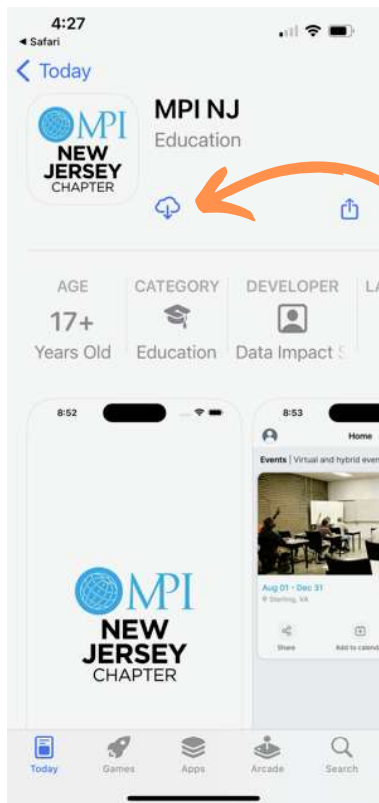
4:27
◀ Safari

< Today

MPI NEW JERSEY CHAPTER

MPI NJ
Education

| AGE | CATEGORY | DEVELOPER | LA |
|---|---|---|---|
| 17+ | | | |
| Years Old | Education | Data Impact S | |

8:52

MPI NEW JERSEY CHAPTER

8:53
Home
Events | Virtual and hybrid even
Aug 01 - Dec 31
Sterling, VA
Share
Add to calend

Today Games Apps Arcade Search